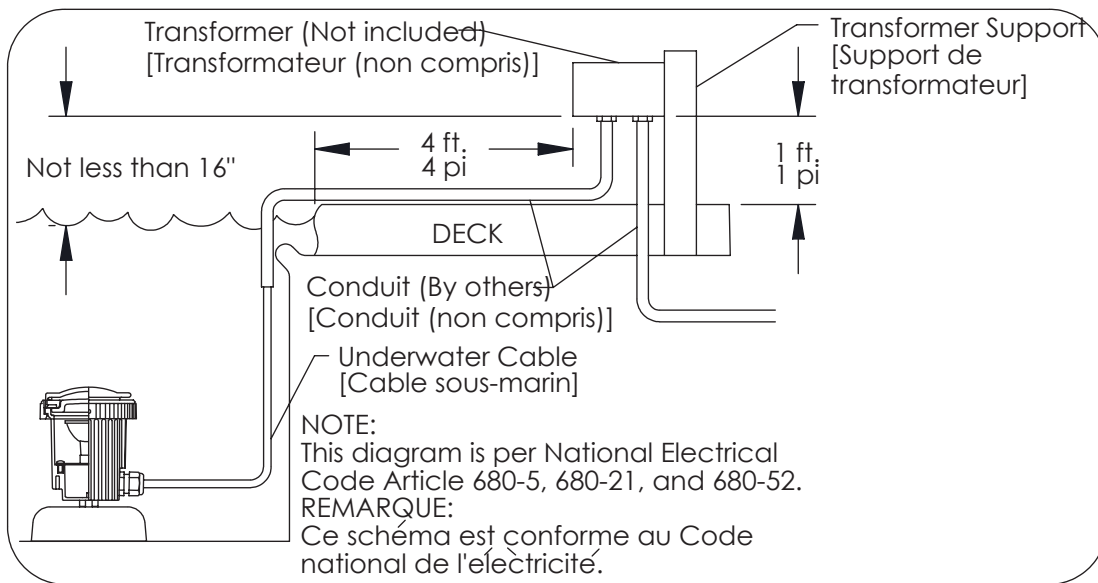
Transformer (Not included)
[Transformateur (non compris)]

Transformer Support
[Support de transformateur]

4 ft.
4 pi

Not less than 16"

1 ft.
1 pi

DECK

Conduit (By others)
[Conduit (non compris)]

Underwater Cable
[Cable sous-marin]

NOTE:
This diagram is per National Electrical Code Article 680-5, 680-21, and 680-52.
REMARQUE:
Ce schéma est conforme au Code national de l'électricité.